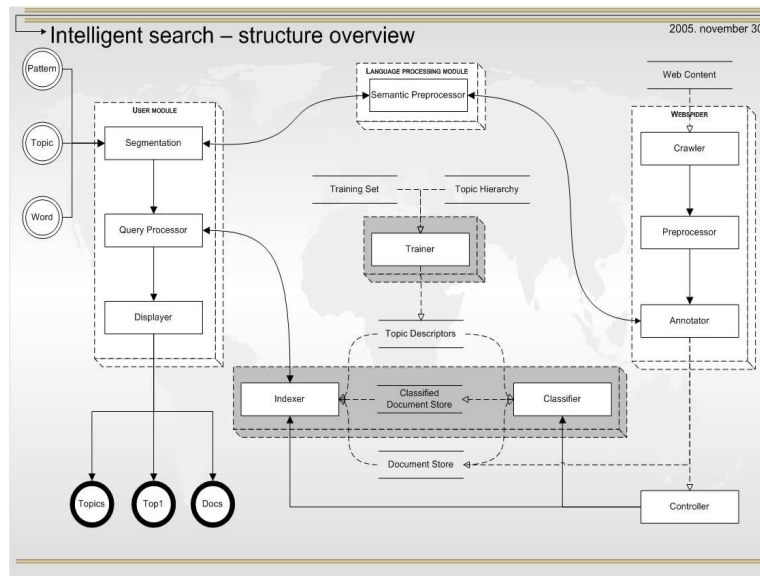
Intelligent search – structure overview

2005. november 30

Pattern

Topic

Word

USER MODULE

Segmentation

Query Processor

Displayer

LANGUAGE PROCESSING MODULE

Semantic Preprocessor

Web Content

WEBSPIDER

Crawler

Preprocessor

Annotator

Training Set

Topic Hierarchy

Trainer

Topic Descriptors

Indexer

Classified Document Store

Classifier

Document Store

Controller

Topics

Top1

Docs